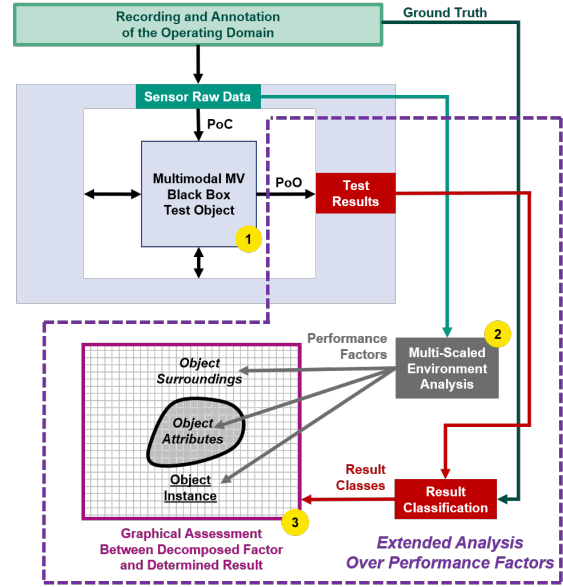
Recording and Annotation of the Operating Domain

Ground Truth

Sensor Raw Data

PoC

Multimodal MV Black Box Test Object

1

PoO

Test Results

Performance Factors

Multi-Scaled Environment Analysis

2

Object Surroundings

Object Attributes

Object Instance

Result Classes

Result Classification

3

Graphical Assessment Between Decomposed Factor and Determined Result

Extended Analysis Over Performance Factors